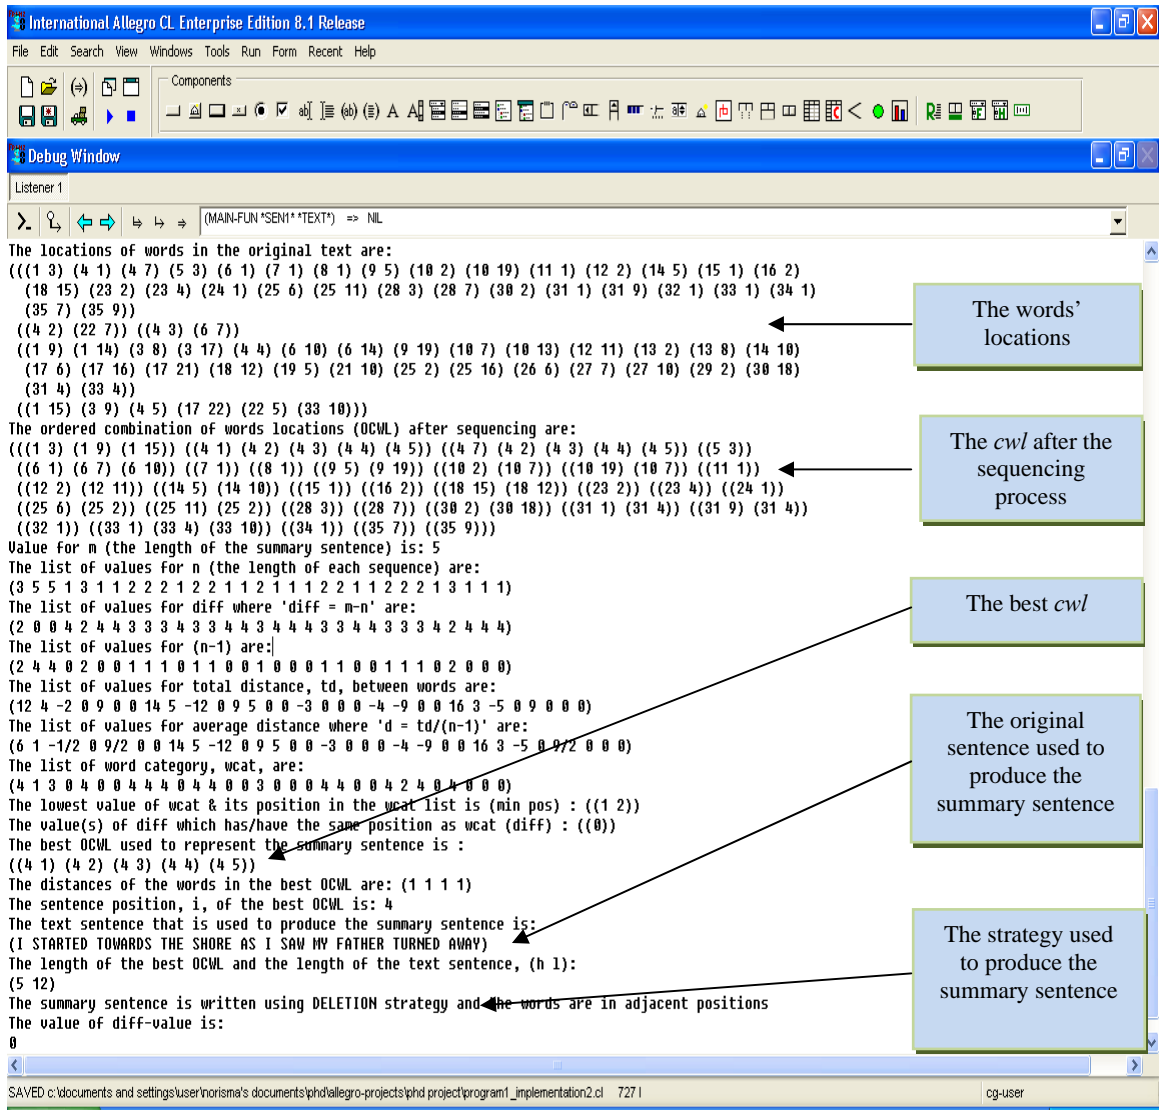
International Allegro CL Enterprise Edition 8.1 Release

File Edit Search View Windows Tools Run Form Recent Help

Components

Debug Window

Listener 1

(MAIN-FUN *SEN1* *TEXT*) => NIL

The locations of words in the original text are:
(((1 3) (4 1) (4 7) (5 3) (6 1) (7 1) (8 1) (9 5) (10 2) (10 19) (11 1) (12 2) (14 5) (15 1) (16 2) (18 15) (23 2) (23 4) (24 1) (25 6) (25 11) (28 3) (28 7) (30 2) (31 1) (31 9) (32 1) (33 1) (34 1) (35 7) (35 9))
((4 2) (22 7)) ((4 3) (6 7))
((1 9) (1 14) (3 8) (3 17) (4 4) (6 10) (6 14) (9 19) (10 7) (10 13) (12 11) (13 2) (13 8) (14 10) (17 6) (17 16) (17 21) (18 12) (19 5) (21 10) (25 2) (25 16) (26 6) (27 7) (27 10) (29 2) (30 18) (31 4) (33 4))
((1 15) (3 9) (4 5) (17 22) (22 5) (33 10)))
The ordered combination of words locations (OCWL) after sequencing are:
(((1 3) (1 9) (1 15)) ((4 1) (4 2) (4 3) (4 4) (4 5)) ((4 7) (4 2) (4 3) (4 4) (4 5)) ((5 3))
((6 1) (6 7) (6 10)) ((7 1)) ((8 1)) ((9 5) (9 19)) ((10 2) (10 7)) ((10 19) (10 7)) ((11 1))
((12 2) (12 11)) ((14 5) (14 10)) ((15 1)) ((16 2)) ((18 15) (18 12)) ((23 2)) ((23 4)) ((24 1))
((25 6) (25 2)) ((25 11) (25 2)) ((28 3)) ((28 7)) ((30 2) (30 18)) ((31 1) (31 4)) ((31 9) (31 4))
((32 1)) ((33 1) (33 4) (33 10)) ((34 1)) ((35 7)) ((35 9)))
Value for m (the length of the summary sentence) is: 5
The list of values for n (the length of each sequence) are:
(3 5 5 1 3 1 1 2 2 2 1 2 2 1 1 2 1 1 1 2 2 1 1 2 2 2 1 3 1 1 1)
The list of values for diff where 'diff = m-n' are:
(2 0 0 4 2 4 4 3 3 3 4 3 3 4 4 3 4 4 4 3 3 4 4 3 3 3 4 2 4 4 4)
The list of values for (n-1) are:
(2 4 4 0 2 0 0 1 1 1 0 1 1 0 0 1 0 0 0 1 1 0 0 1 1 1 0 2 0 0 0)
The list of values for total distance, td, between words are:
(12 4 -2 0 9 0 0 14 5 -12 0 9 5 0 0 -3 0 0 0 -4 -9 0 0 16 3 -5 0 9 0 0 0)
The list of values for average distance where 'd = td/(n-1)' are:
(6 1 -1/2 0 9/2 0 0 14 5 -12 0 9 5 0 0 -3 0 0 0 -4 -9 0 0 16 3 -5 0 9/2 0 0 0)
The list of word category, wcat, are:
(4 1 3 0 4 0 0 4 4 4 0 4 4 0 0 3 0 0 0 4 4 0 0 4 2 4 0 4 0 0 0)
The lowest value of wcat & its position in the wcat list is (min pos) : ((1 2))
The value(s) of diff which has/have the same position as wcat (diff) : ((0))
The best OCWL used to represent the summary sentence is :
((4 1) (4 2) (4 3) (4 4) (4 5))
The distances of the words in the best OCWL are: (1 1 1 1)
The sentence position, i, of the best OCWL is: 4
The text sentence that is used to produce the summary sentence is:
(I STARTED TOWARDS THE SHORE AS I SAW MY FATHER TURNED AWAY)
The length of the best OCWL and the length of the text sentence, (h l):
(5 12)
The summary sentence is written using DELETION strategy and the words are in adjacent positions
The value of diff-value is:
0

The words' locations

The cwl after the sequencing process

The best cwl

The original sentence used to produce the summary sentence

The strategy used to produce the summary sentence

SAVED c:\documents and settings\user\norisma's documents\phd\allegro-projects\phd project\program1_implementation2.cl 727 l cg-user